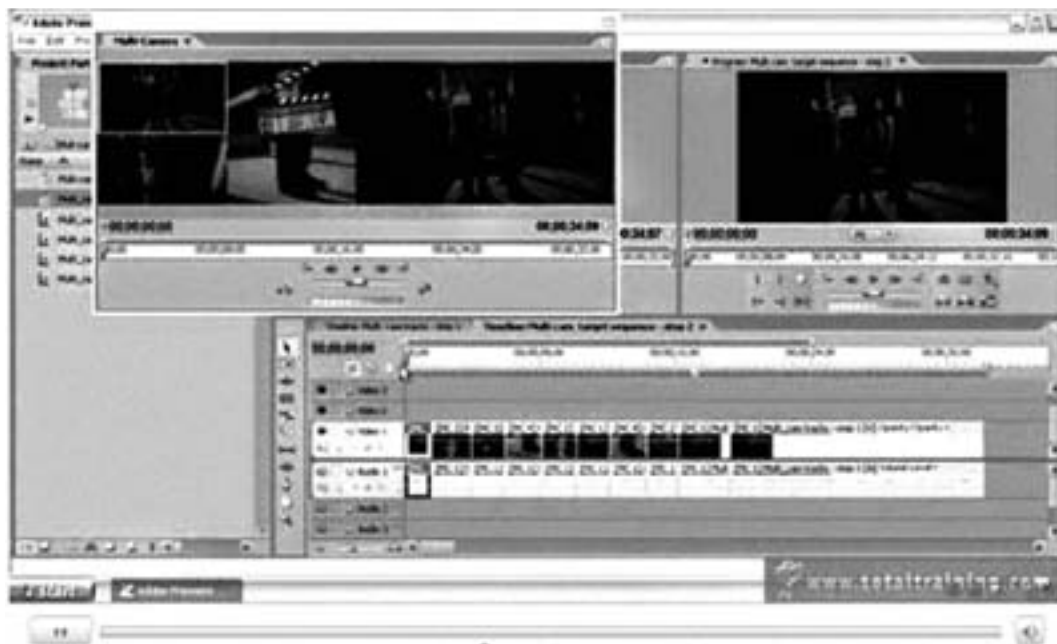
Adobe Prem
File Edit Pro
Multi-Camera
Project: Mult
00;00;00;00
00;00;34;09
00;00;34;07
00;00;00;00
00;00;34;09
00;00;00;00
Video 3
Video 2
Video 1
Audio 1
Audio 2
Audio 3
Adobe Premiere
www.totaltraining.co